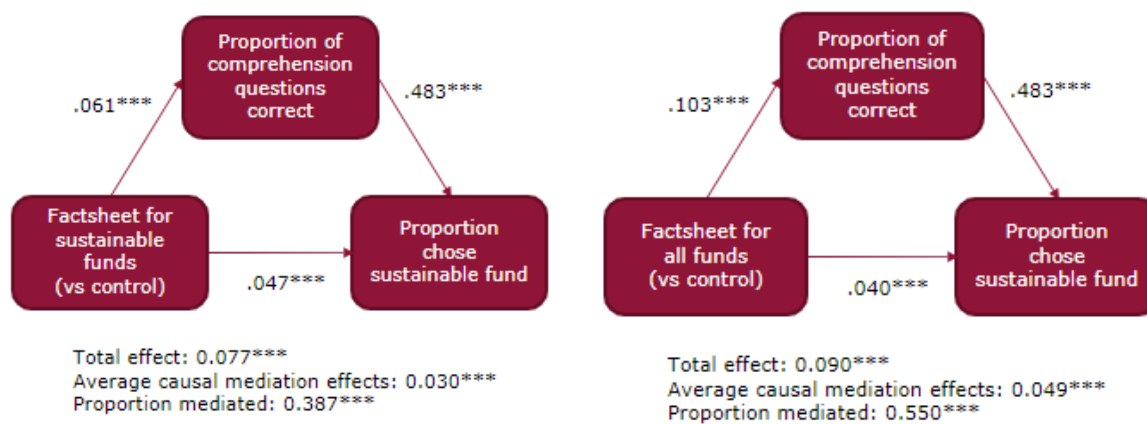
Proportion of comprehension questions correct

.061***

.483***

Factsheet for sustainable funds (vs control)

Proportion chose sustainable fund

.047***

Total effect: 0.077***
Average causal mediation effects: 0.030***
Proportion mediated: 0.387***

Proportion of comprehension questions correct

.103***

.483***

Factsheet for all funds (vs control)

Proportion chose sustainable fund

.040***

Total effect: 0.090***
Average causal mediation effects: 0.049***
Proportion mediated: 0.550***